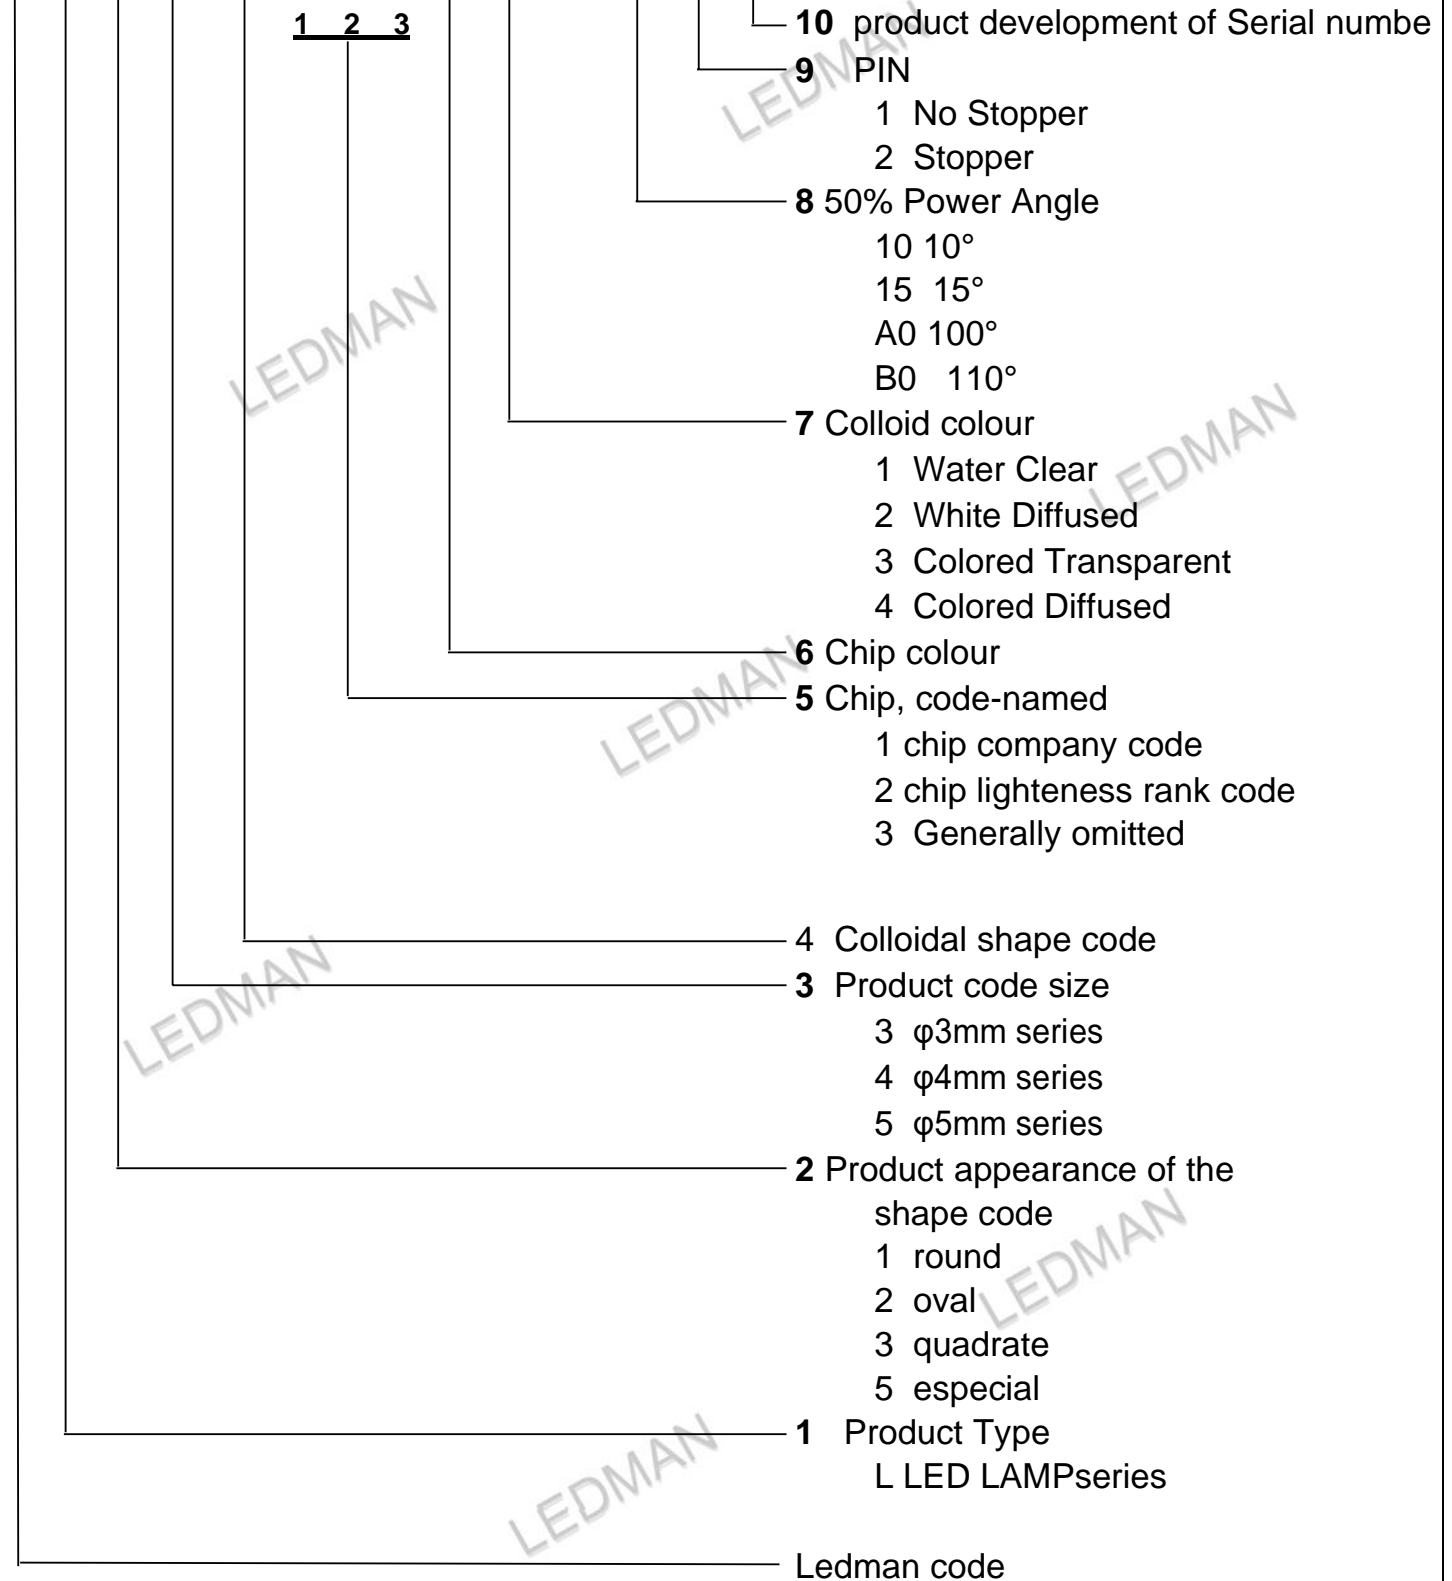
1 2 3

10 product development of Serial numbe

9 PIN
1 No Stopper
2 Stopper

8 50% Power Angle
10 10°
15 15°
A0 100°
B0 110°

7 Colloid colour
1 Water Clear
2 White Diffused
3 Colored Transparent
4 Colored Diffused

6 Chip colour

5 Chip, code-named
1 chip company code
2 chip lighteness rank code
3 Generally omitted

4 Colloidal shape code

3 Product code size
3 φ3mm series
4 φ4mm series
5 φ5mm series

2 Product appearance of the shape code
1 round
2 oval
3 quadrate
5 especial

1 Product Type
L LED LAMPseries

Ledman code

LEDMAN LEDMAN LEDMAN LEDMAN LEDMAN LEDMAN LEDMAN